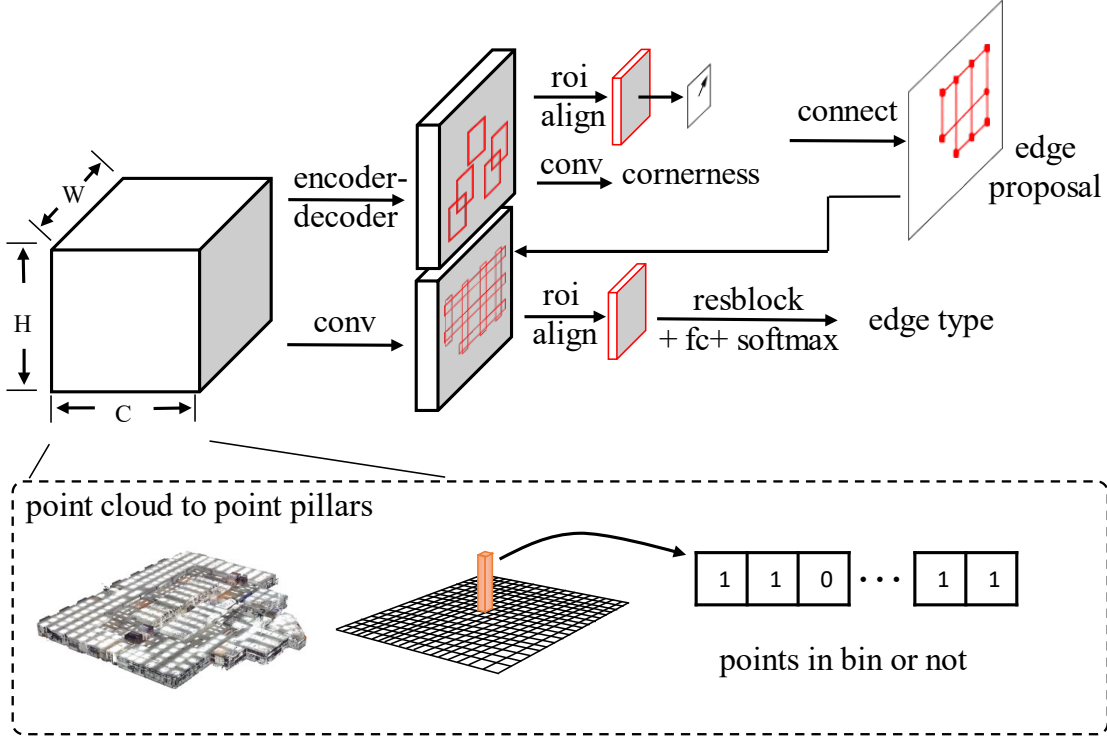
W

H

C

encoder-decoder

conv

roi align

conv cornerness

connect

edge proposal

roi align

resblock + fc+ softmax

edge type

point cloud to point pillars

| 1 | 1 | 0 | ··· | 1 | 1 |
|---|---|---|---|---|---|

points in bin or not